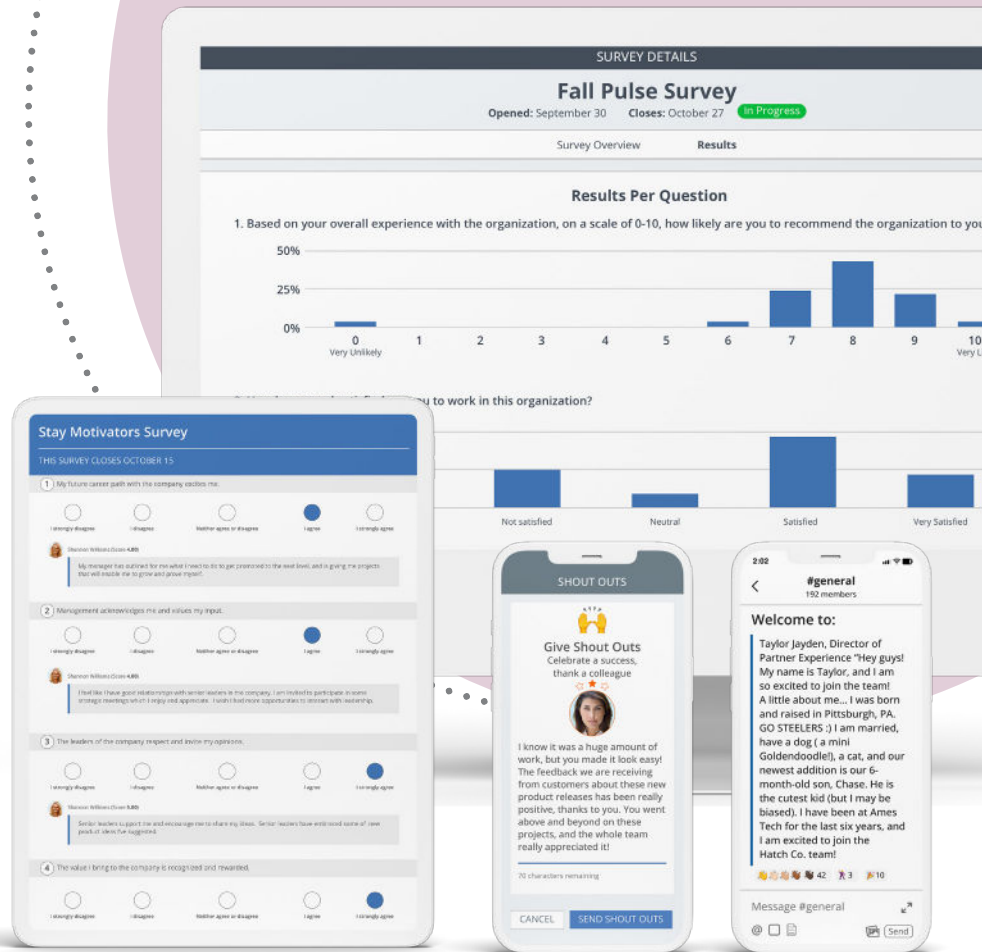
SURVEY DETAILS

Fall Pulse Survey

Opened: September 30 Closes: October 27 In Progress

Survey Overview Results

Results Per Question

1. Based on your overall experience with the organization, on a scale of 0-10, how likely are you to recommend the organization to you

50%

25%

0%

0 Very Unlikely 1 2 3 4 5 6 7 8 9 10 Very L

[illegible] to work in this organization?

Not satisfied Neutral Satisfied Very Satisfied

Stay Motivators Survey

THIS SURVEY CLOSES OCTOBER 15

1 My future career path with the company excites me.

I strongly disagree I disagree Neither agree or disagree I agree I strongly agree

Shannon Williams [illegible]

My manager has outlined for me what I need to do to get promoted to the next level, and is giving me projects that will enable me to grow and prove myself.

2 Management acknowledges me and values my input.

I strongly disagree I disagree Neither agree or disagree I agree I strongly agree

Shannon Williams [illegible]

I feel like I have good relationships with senior leaders in the company. I am invited to participate in some strategic meetings which I enjoy and appreciate. I wish I had more opportunities to interact with leadership.

3 The leaders of the company respect and invite my opinions.

I strongly disagree I disagree Neither agree or disagree I agree I strongly agree

Shannon Williams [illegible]

Senior leaders support me and encourage me to share my ideas. Senior leaders have embraced some of new product ideas I've suggested.

4 The value I bring to the company is recognized and rewarded.

I strongly disagree I disagree Neither agree or disagree I agree I strongly agree

SHOUT OUTS

Give Shout Outs
Celebrate a success, thank a colleague

I know it was a huge amount of work, but you made it look easy! The feedback we are receiving from customers about these new product releases has been really positive, thanks to you. You went above and beyond on these projects, and the whole team really appreciated it!

70 characters remaining

CANCEL SEND SHOUT OUTS

2:02

#general
192 members

Welcome to:

Taylor Jayden, Director of Partner Experience "Hey guys! My name is Taylor, and I am so excited to join the team! A little about me... I was born and raised in Pittsburgh, PA. GO STEELERS :) I am married, have a dog ( a mini Goldendoodle!), a cat, and our newest addition is our 6-month-old son, Chase. He is the cutest kid (but I may be biased). I have been at Ames Tech for the last six years, and I am excited to join the Hatch Co. team!

42 3 10

Message #general

Send